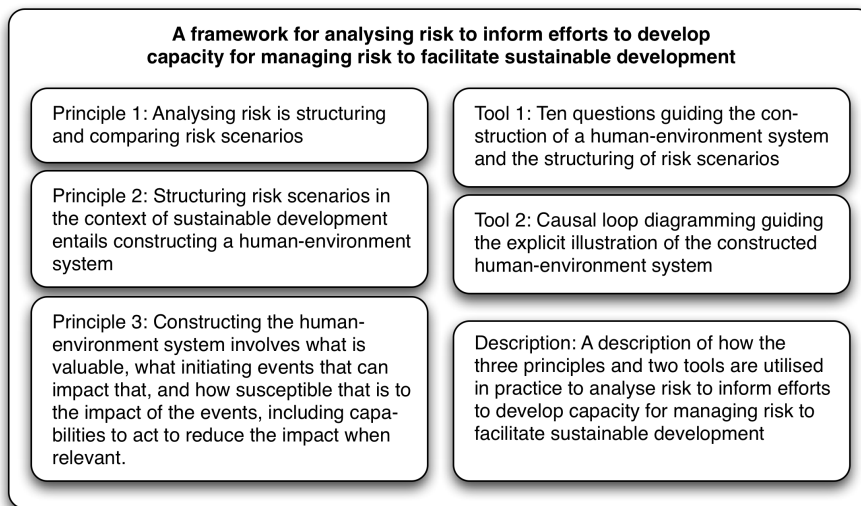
A framework for analysing risk to inform efforts to develop capacity for managing risk to facilitate sustainable development

Principle 1: Analysing risk is structuring and comparing risk scenarios

Principle 2: Structuring risk scenarios in the context of sustainable development entails constructing a human-environment system

Principle 3: Constructing the human-environment system involves what is valuable, what initiating events that can impact that, and how susceptible that is to the impact of the events, including capabilities to act to reduce the impact when relevant.

Tool 1: Ten questions guiding the construction of a human-environment system and the structuring of risk scenarios

Tool 2: Causal loop diagramming guiding the explicit illustration of the constructed human-environment system

Description: A description of how the three principles and two tools are utilised in practice to analyse risk to inform efforts to develop capacity for managing risk to facilitate sustainable development